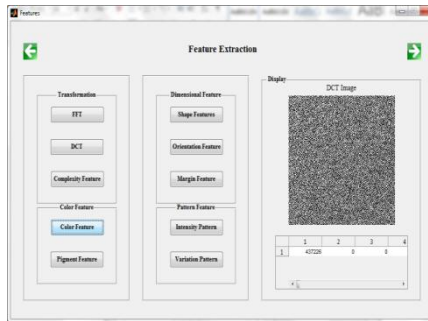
Features

Feature Extraction

Transformation
FFT
DCT
Complexity Feature

Color Feature
Color Feature
Pigment Feature

Dimensional Feature
Shape Features
Orientation Feature
Margin Feature

Pattern Feature
Intensity Pattern
Variation Pattern

Display
DCT Image

|   | 1 | 2 | 3 | 4 |
|---|---|---|---|---|
| 1 | 437226 | 0 | 0 | |